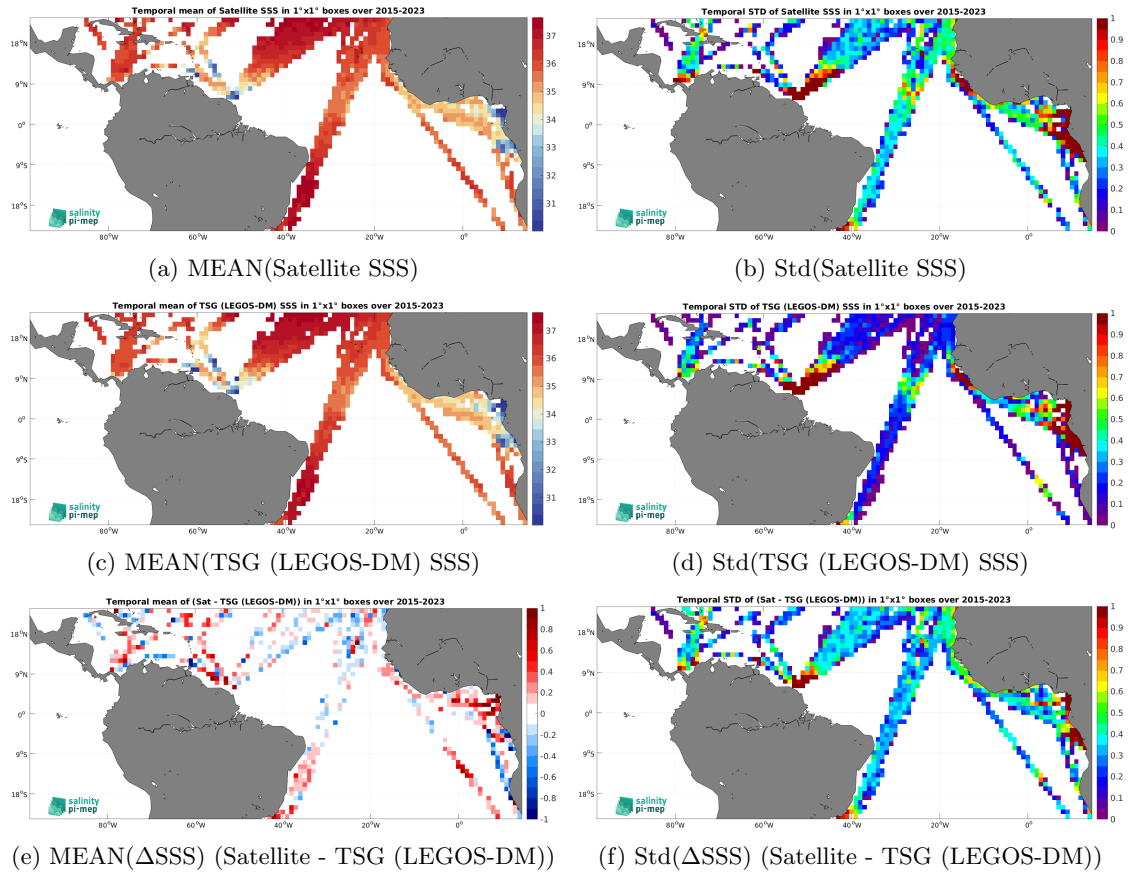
Temporal mean of Satellite SSS in 1°x1° boxes over 2015-2023

18°N
9°N
0°
9°S
18°S
80°W 60°W 40°W 20°W 0°
37 36 35 34 33 32 31
salinity pi-mep

(a) MEAN(Satellite SSS)

Temporal STD of Satellite SSS in 1°x1° boxes over 2015-2023

18°N
9°N
0°
9°S
18°S
80°W 60°W 40°W 20°W 0°
1 0.9 0.8 0.7 0.6 0.5 0.4 0.3 0.2 0.1 0

(b) Std(Satellite SSS)

Temporal mean of TSG (LEGOS-DM) SSS in 1°x1° boxes over 2015-2023

18°N
9°N
0°
9°S
18°S
80°W 60°W 40°W 20°W 0°
37 36 35 34 33 32 31
salinity pi-mep

(c) MEAN(TSG (LEGOS-DM) SSS)

Temporal STD of TSG (LEGOS-DM) SSS in 1°x1° boxes over 2015-2023

18°N
9°N
0°
9°S
18°S
80°W 60°W 40°W 20°W 0°
1 0.9 0.8 0.7 0.6 0.5 0.4 0.3 0.2 0.1 0

(d) Std(TSG (LEGOS-DM) SSS)

Temporal mean of (Sat - TSG (LEGOS-DM)) in 1°x1° boxes over 2015-2023

18°N
9°N
0°
9°S
18°S
80°W 60°W 40°W 20°W 0°
1 0.8 0.6 0.4 0.2 0 -0.2 -0.4 -0.6 -0.8 -1
salinity pi-mep

(e) MEAN($\Delta$SSS) (Satellite - TSG (LEGOS-DM))

Temporal STD of (Sat - TSG (LEGOS-DM)) in 1°x1° boxes over 2015-2023

18°N
9°N
0°
9°S
18°S
80°W 60°W 40°W 20°W 0°
1 0.9 0.8 0.7 0.6 0.5 0.4 0.3 0.2 0.1 0
salinity pi-mep

(f) Std($\Delta$SSS) (Satellite - TSG (LEGOS-DM))